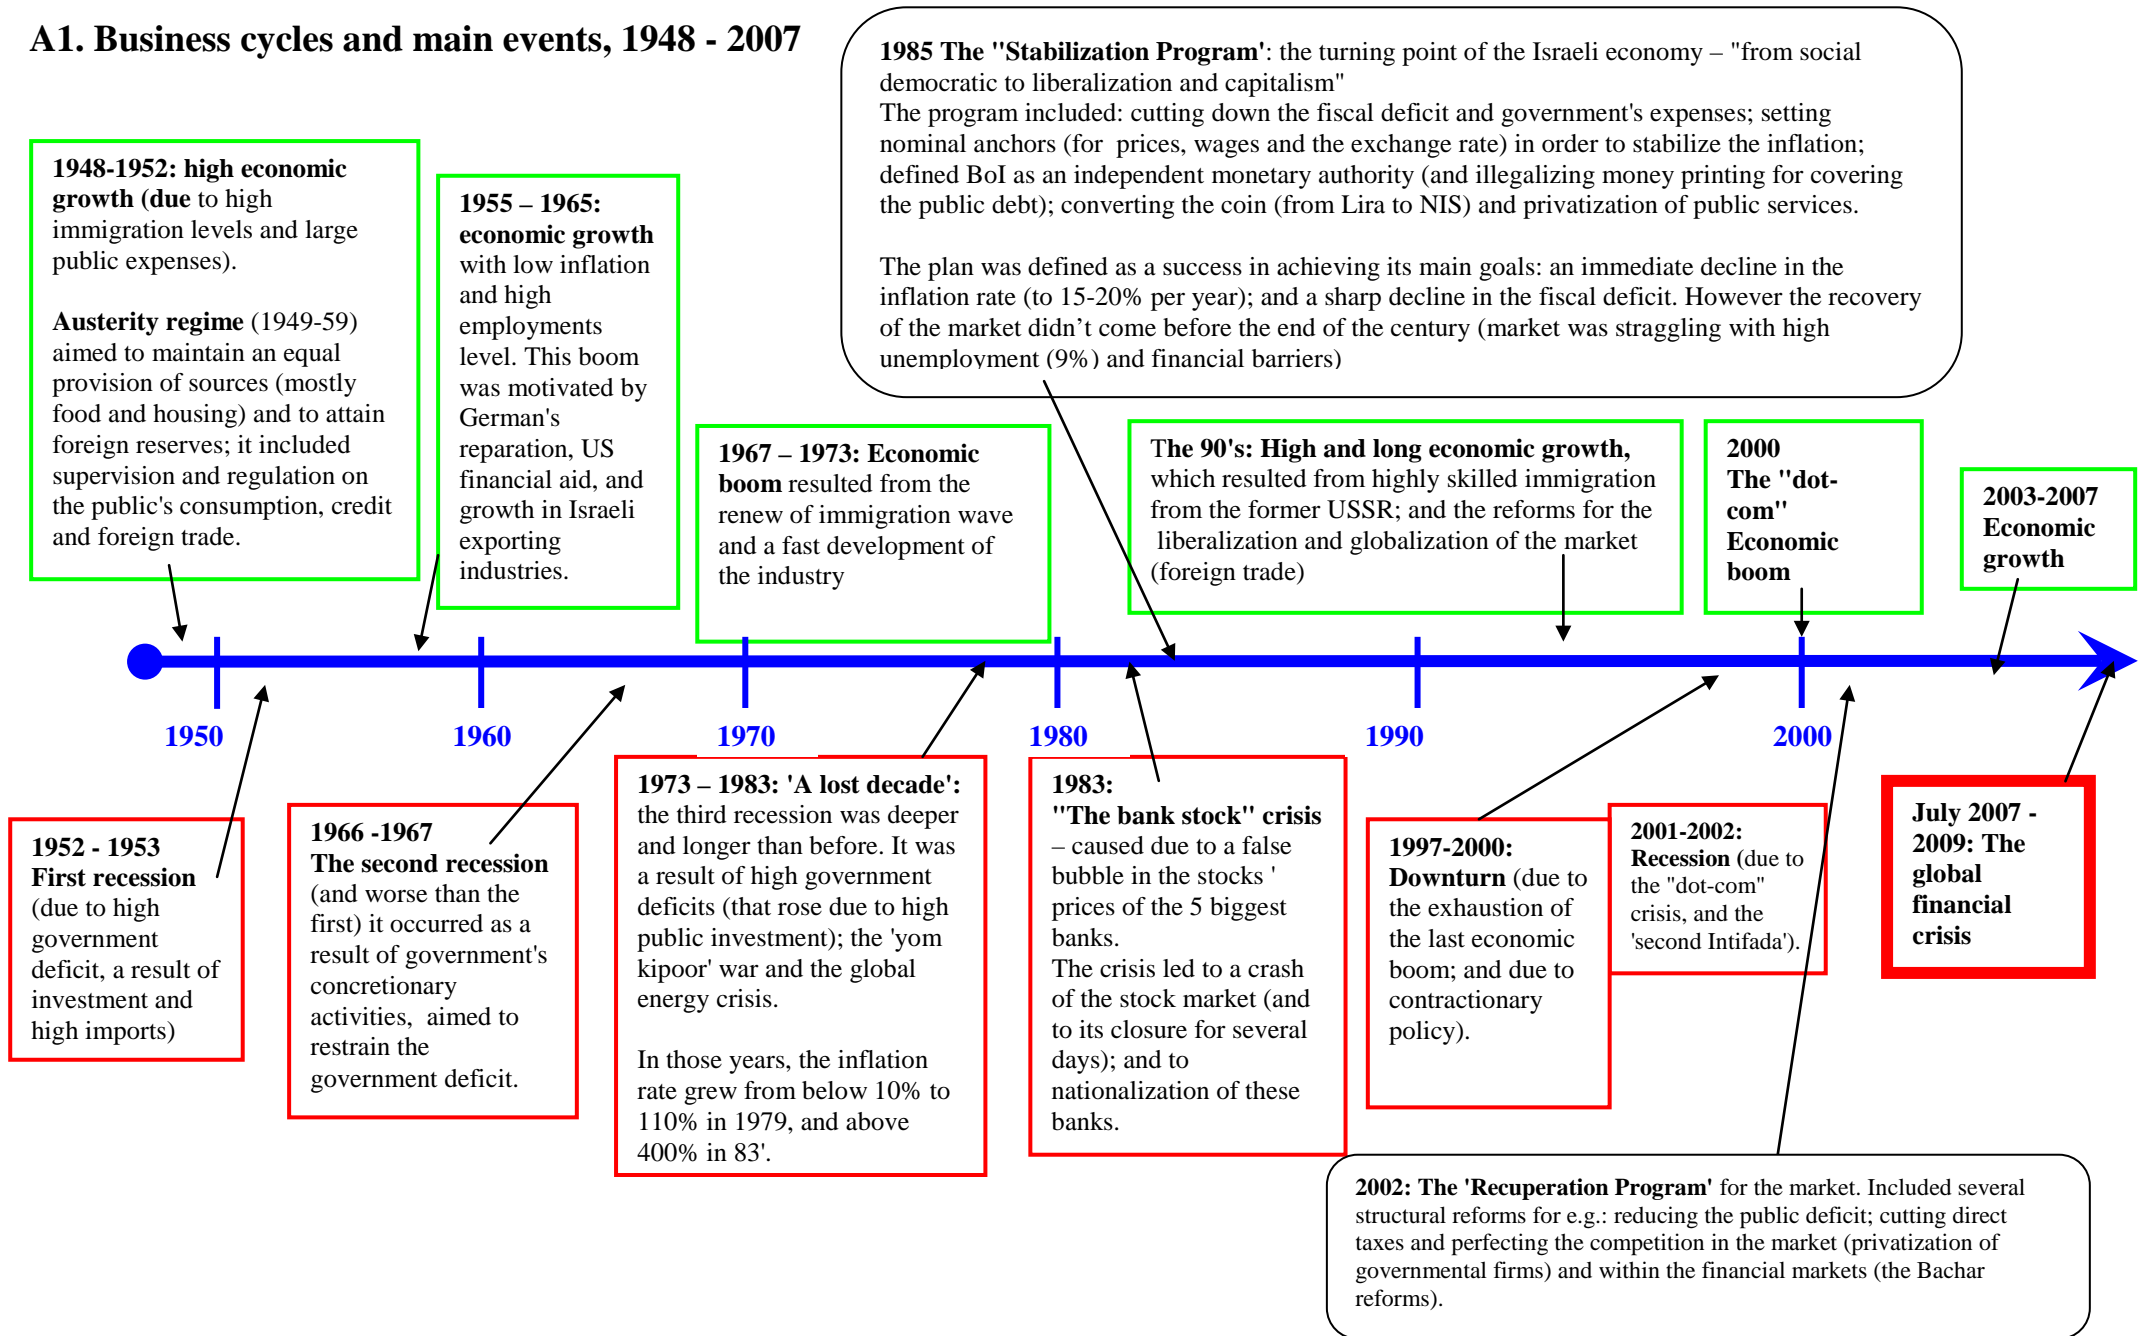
A1. Business cycles and main events, 1948 - 2007

1985 The "Stabilization Program": the turning point of the Israeli economy – "from social democratic to liberalization and capitalism"
The program included: cutting down the fiscal deficit and government's expenses; setting nominal anchors (for prices, wages and the exchange rate) in order to stabilize the inflation; defined BoI as an independent monetary authority (and illegalizing money printing for covering the public debt); converting the coin (from Lira to NIS) and privatization of public services.

The plan was defined as a success in achieving its main goals: an immediate decline in the inflation rate (to 15-20% per year); and a sharp decline in the fiscal deficit. However the recovery of the market didn't come before the end of the century (market was straggling with high unemployment (9%) and financial barriers)

1948-1952: high economic growth (due to high immigration levels and large public expenses).

Austerity regime (1949-59) aimed to maintain an equal provision of sources (mostly food and housing) and to attain foreign reserves; it included supervision and regulation on the public's consumption, credit and foreign trade.

1955 – 1965: economic growth with low inflation and high employments level. This boom was motivated by German's reparation, US financial aid, and growth in Israeli exporting industries.

1967 – 1973: Economic boom resulted from the renew of immigration wave and a fast development of the industry

The 90's: High and long economic growth, which resulted from highly skilled immigration from the former USSR; and the reforms for the liberalization and globalization of the market (foreign trade)

2000
The "dot-com" Economic boom

2003-2007 Economic growth

1950
1960
1970
1980
1990
2000

1952 - 1953
First recession (due to high government deficit, a result of investment and high imports)

1966 -1967
The second recession (and worse than the first) it occurred as a result of government's concrectionary activities, aimed to restrain the government deficit.

1973 – 1983: 'A lost decade': the third recession was deeper and longer than before. It was a result of high government deficits (that rose due to high public investment); the 'yom kipoor' war and the global energy crisis.

In those years, the inflation rate grew from below 10% to 110% in 1979, and above 400% in 83'.

1983:
"The bank stock" crisis – caused due to a false bubble in the stocks ' prices of the 5 biggest banks.
The crisis led to a crash of the stock market (and to its closure for several days); and to nationalization of these banks.

1997-2000: Downturn (due to the exhaustion of the last economic boom; and due to contractionary policy).

2001-2002: Recession (due to the "dot-com" crisis, and the 'second Intifada').

July 2007 - 2009: The global financial crisis

2002: The 'Recuperation Program' for the market. Included several structural reforms for e.g.: reducing the public deficit; cutting direct taxes and perfecting the competition in the market (privatization of governmental firms) and within the financial markets (the Bachar reforms).